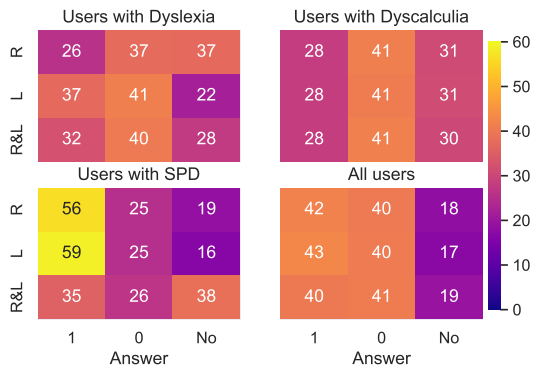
Users with Dyslexia

| | | | |
|---|---|---|---|
| R | 26 | 37 | 37 |
| L | 37 | 41 | 22 |
| R&L | 32 | 40 | 28 |

Users with Dyscalculia

| | | |
|---|---|---|
| 28 | 41 | 31 |
| 28 | 41 | 31 |
| 28 | 41 | 30 |

Users with SPD

| | | | |
|---|---|---|---|
| R | 56 | 25 | 19 |
| L | 59 | 25 | 16 |
| R&L | 35 | 26 | 38 |
| | 1 | 0 | No |

Answer

All users

| | | |
|---|---|---|
| 42 | 40 | 18 |
| 43 | 40 | 17 |
| 40 | 41 | 19 |
| 1 | 0 | No |

Answer

60
50
40
30
20
10
0